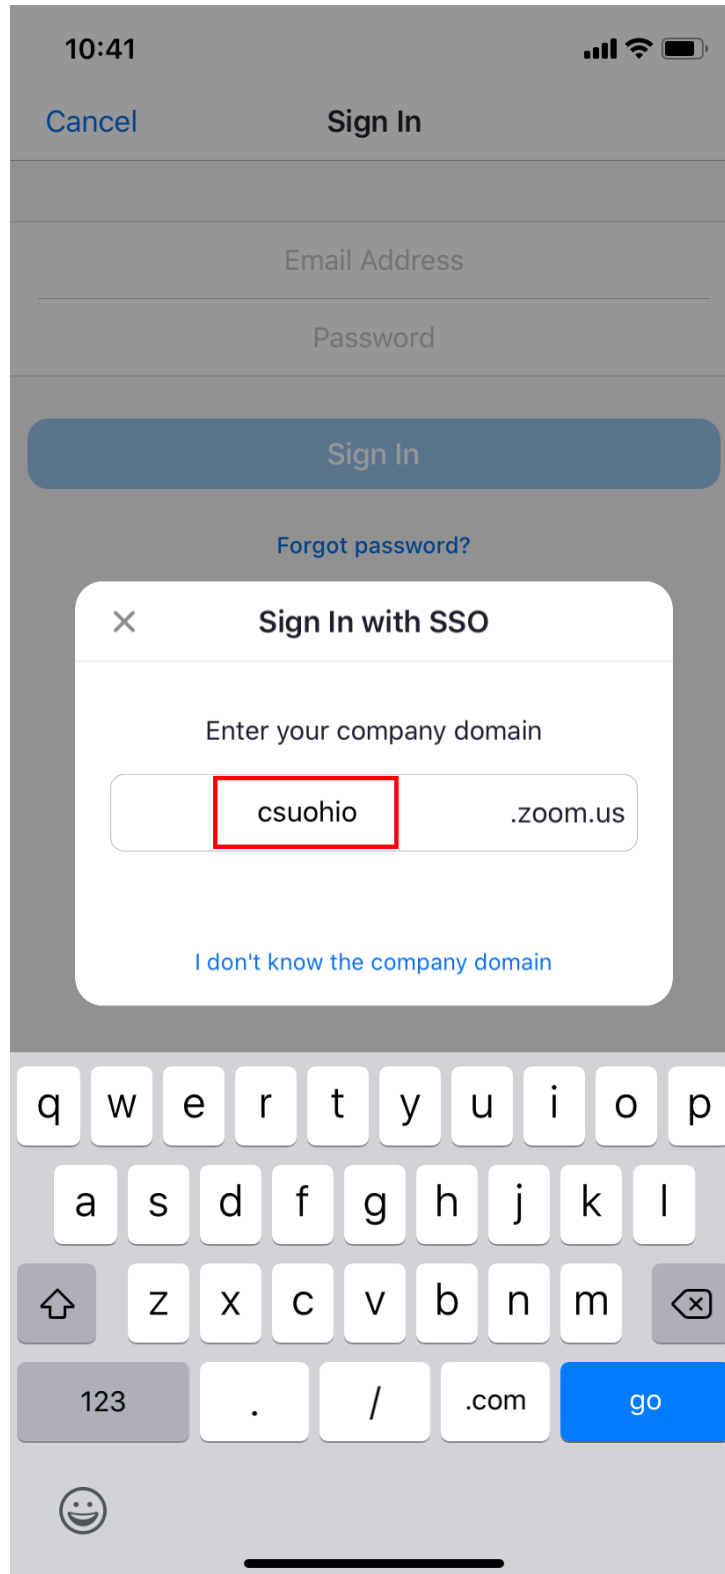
10:41

Cancel
Sign In

Email Address
Password

Sign In

Forgot password?

Sign In with SSO

Enter your company domain

csuohio
.zoom.us

I don't know the company domain

q w e r t y u i o p
a s d f g h j k l
z x c v b n m
123 . / .com go